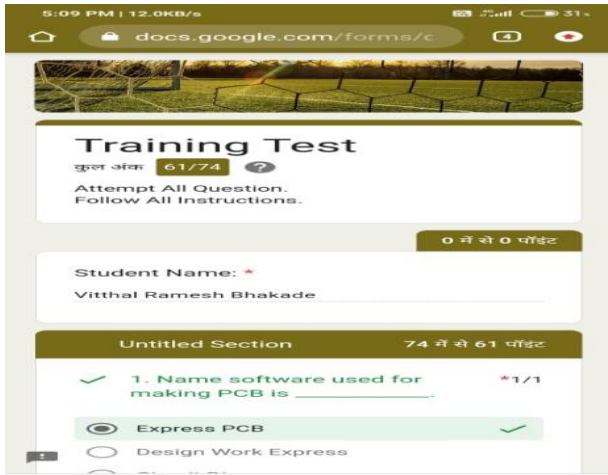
5:09 PM | 12.0KB/s

31

docs.google.com/forms/c

4

Training Test

कुल अंक 61/74 ?

Attempt All Question.
Follow All Instructions.

0 में से 0 पॉइंट

Student Name: *

Vitthal Ramesh Bhakade

Untitled Section

74 में से 61 पॉइंट

1. Name software used for making PCB is ___________.

*1/1

Express PCB

Design Work Express

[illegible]